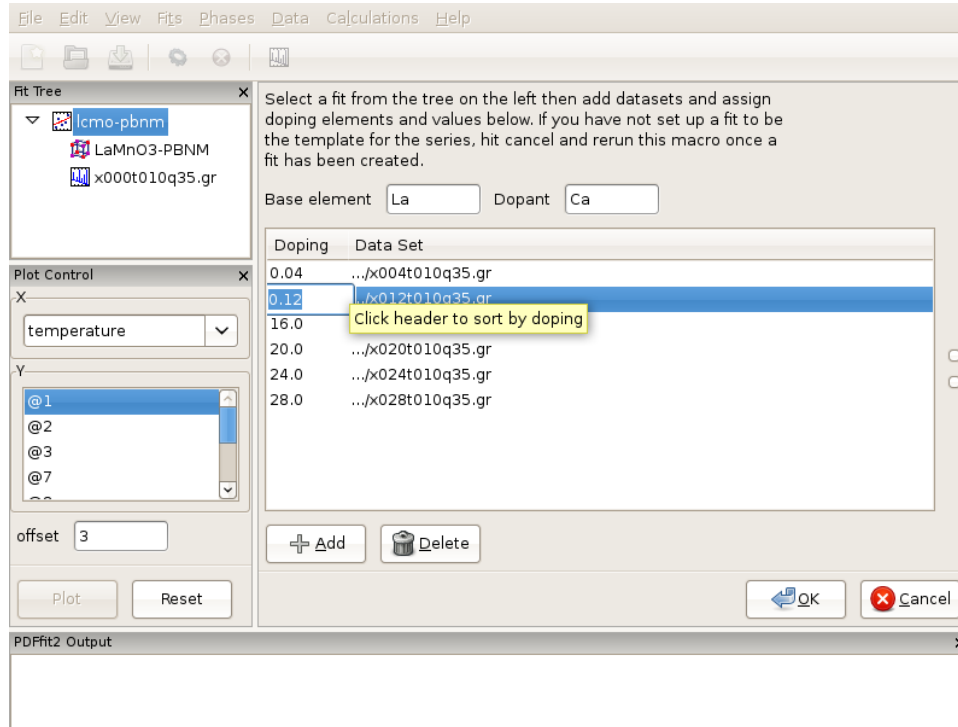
File Edit View Fits Phases Data Calculations Help

Fit Tree
lcmo-pbnm
LaMnO3-PBNM
x000t010q35.gr

Plot Control
X
temperature
Y
@1
@2
@3
@7
offset 3
Plot
Reset

Select a fit from the tree on the left then add datasets and assign doping elements and values below. If you have not set up a fit to be the template for the series, hit cancel and rerun this macro once a fit has been created.

Base element La
Dopant Ca

| Doping | Data Set |
|---|---|
| 0.04 | .../x004t010q35.gr |
| 0.12 | .../x012t010q35.gr |
| 16.0 | |
| 20.0 | .../x020t010q35.gr |
| 24.0 | .../x024t010q35.gr |
| 28.0 | .../x028t010q35.gr |

Click header to sort by doping

Add
Delete
OK
Cancel

PDFfit2 Output